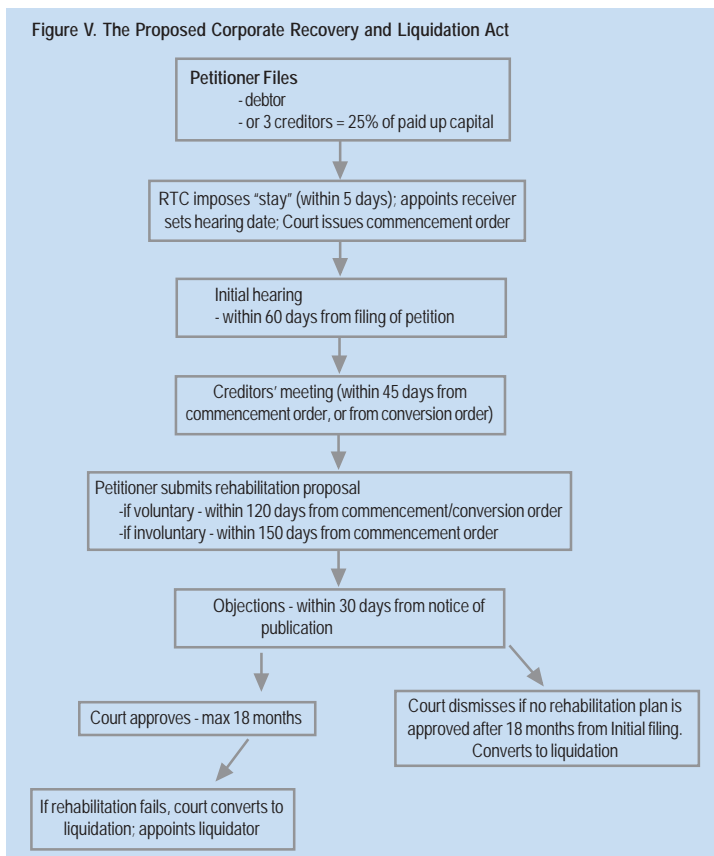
Figure V. The Proposed Corporate Recovery and Liquidation Act

Petitioner Files
- debtor
- or 3 creditors = 25% of paid up capital

RTC imposes "stay" (within 5 days); appoints receiver sets hearing date; Court issues commencement order

Initial hearing
- within 60 days from filing of petition

Creditors' meeting (within 45 days from commencement order, or from conversion order)

Petitioner submits rehabilitation proposal
-if voluntary - within 120 days from commencement/conversion order
-if involuntary - within 150 days from commencement order

Objections - within 30 days from notice of publication

Court approves - max 18 months

Court dismisses if no rehabilitation plan is approved after 18 months from Initial filing. Converts to liquidation

If rehabilitation fails, court converts to liquidation; appoints liquidator